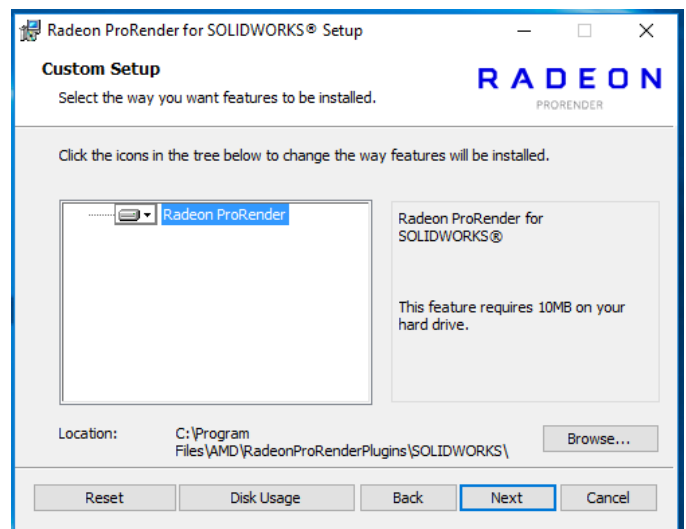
Radeon ProRender for SOLIDWORKS® Setup

Custom Setup

Select the way you want features to be installed.

RADEON
PRORENDER

Click the icons in the tree below to change the way features will be installed.

Radeon ProRender

Radeon ProRender for SOLIDWORKS®

This feature requires 10MB on your hard drive.

Location: C:\Program Files\AMD\RadeonProRenderPlugins\SOLIDWORKS\

Browse...

Reset | Disk Usage | Back | Next | Cancel